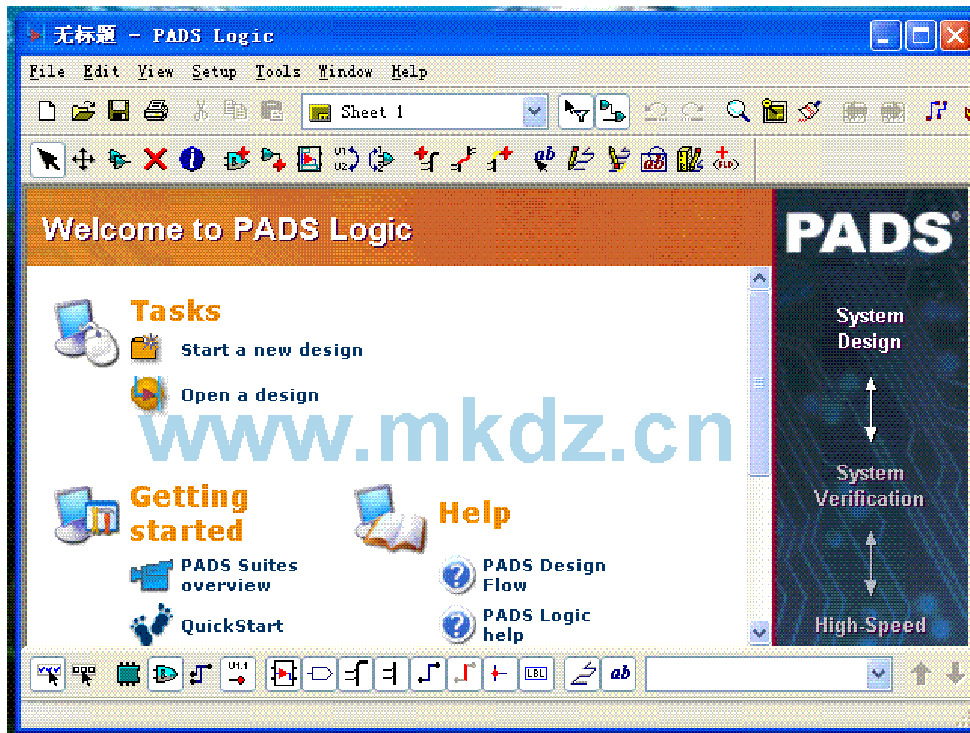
无标题 - PADS Logic

File Edit View Setup Tools Window Help

Sheet 1

Welcome to PADS Logic

PADS®

Tasks

Start a new design

Open a design

www.mkdz.cn

System Design

System Verification

High-Speed

Getting started

PADS Suites overview

QuickStart

Help

PADS Design Flow

PADS Logic help

U1.1

LBL

ab